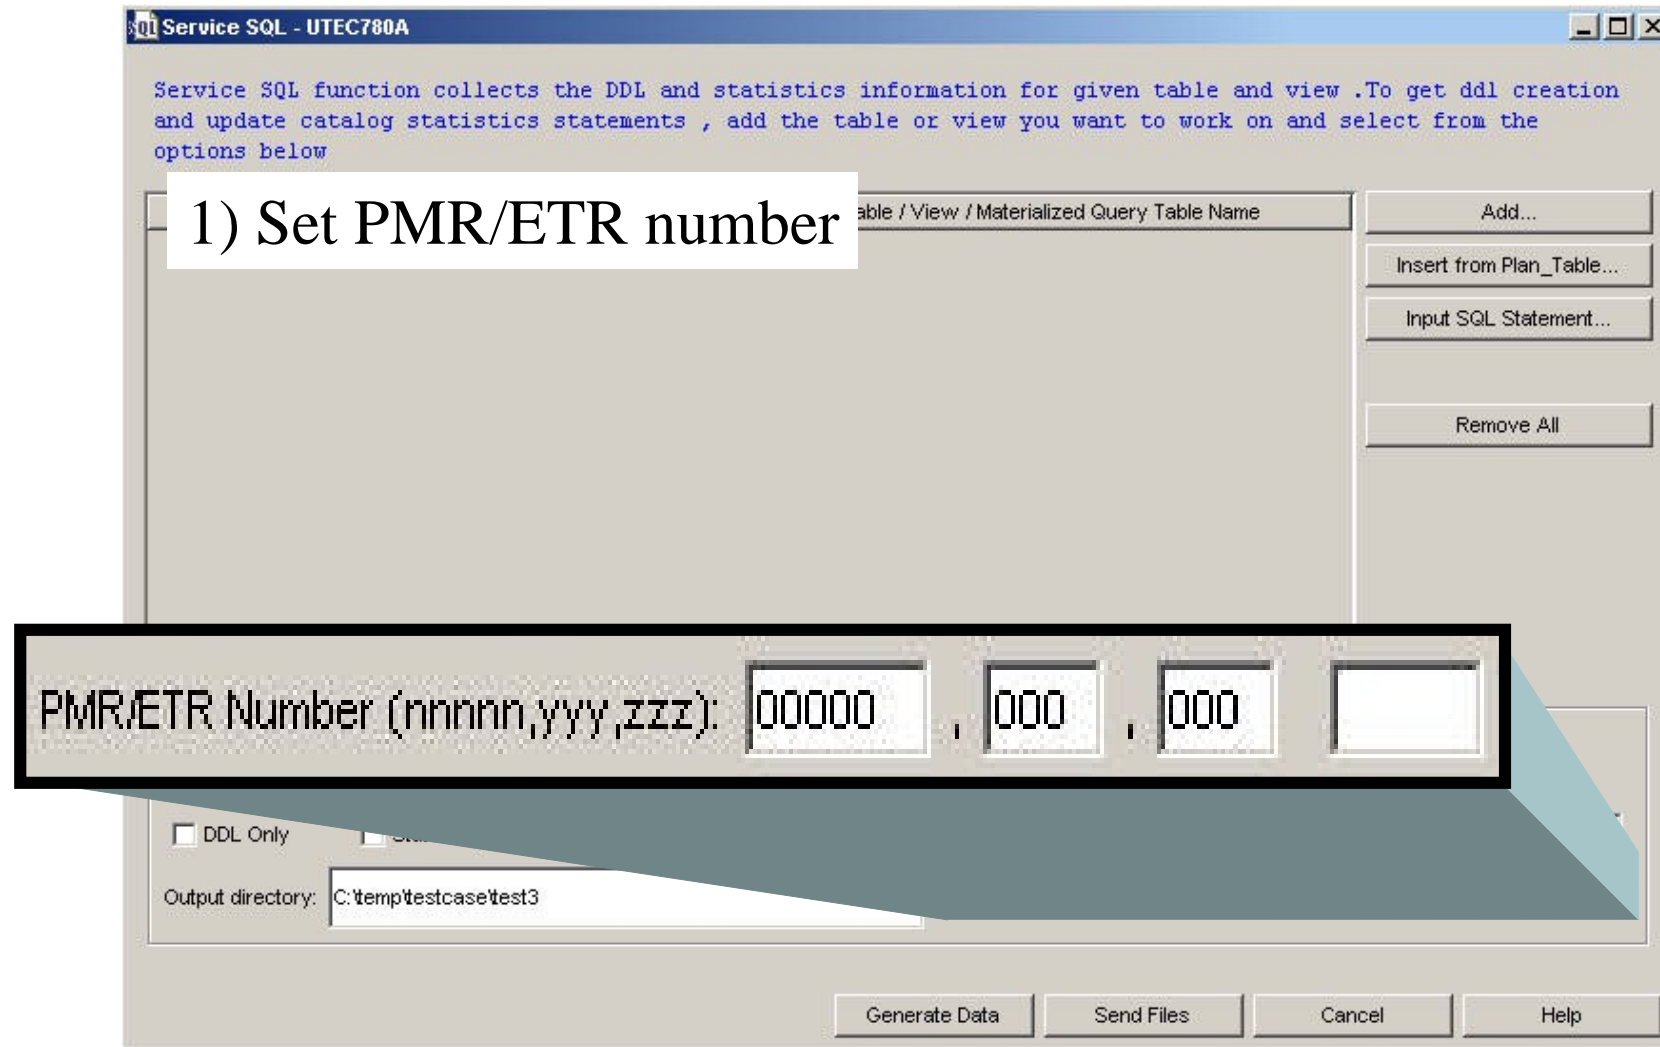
Service SQL - UTEC780A

Service SQL function collects the DDL and statistics information for given table and view .To get ddl creation and update catalog statistics statements , add the table or view you want to work on and select from the options below

1) Set PMR/ETR number

able / View / Materialized Query Table Name

Add...

Insert from Plan_Table...

Input SQL Statement...

Remove All

PMR/ETR Number (nnnnn,yyy,zzz): 00000 , 000 , 000

DDL Only

Output directory: C:\temp\testcase\test3

Generate Data

Send Files

Cancel

Help